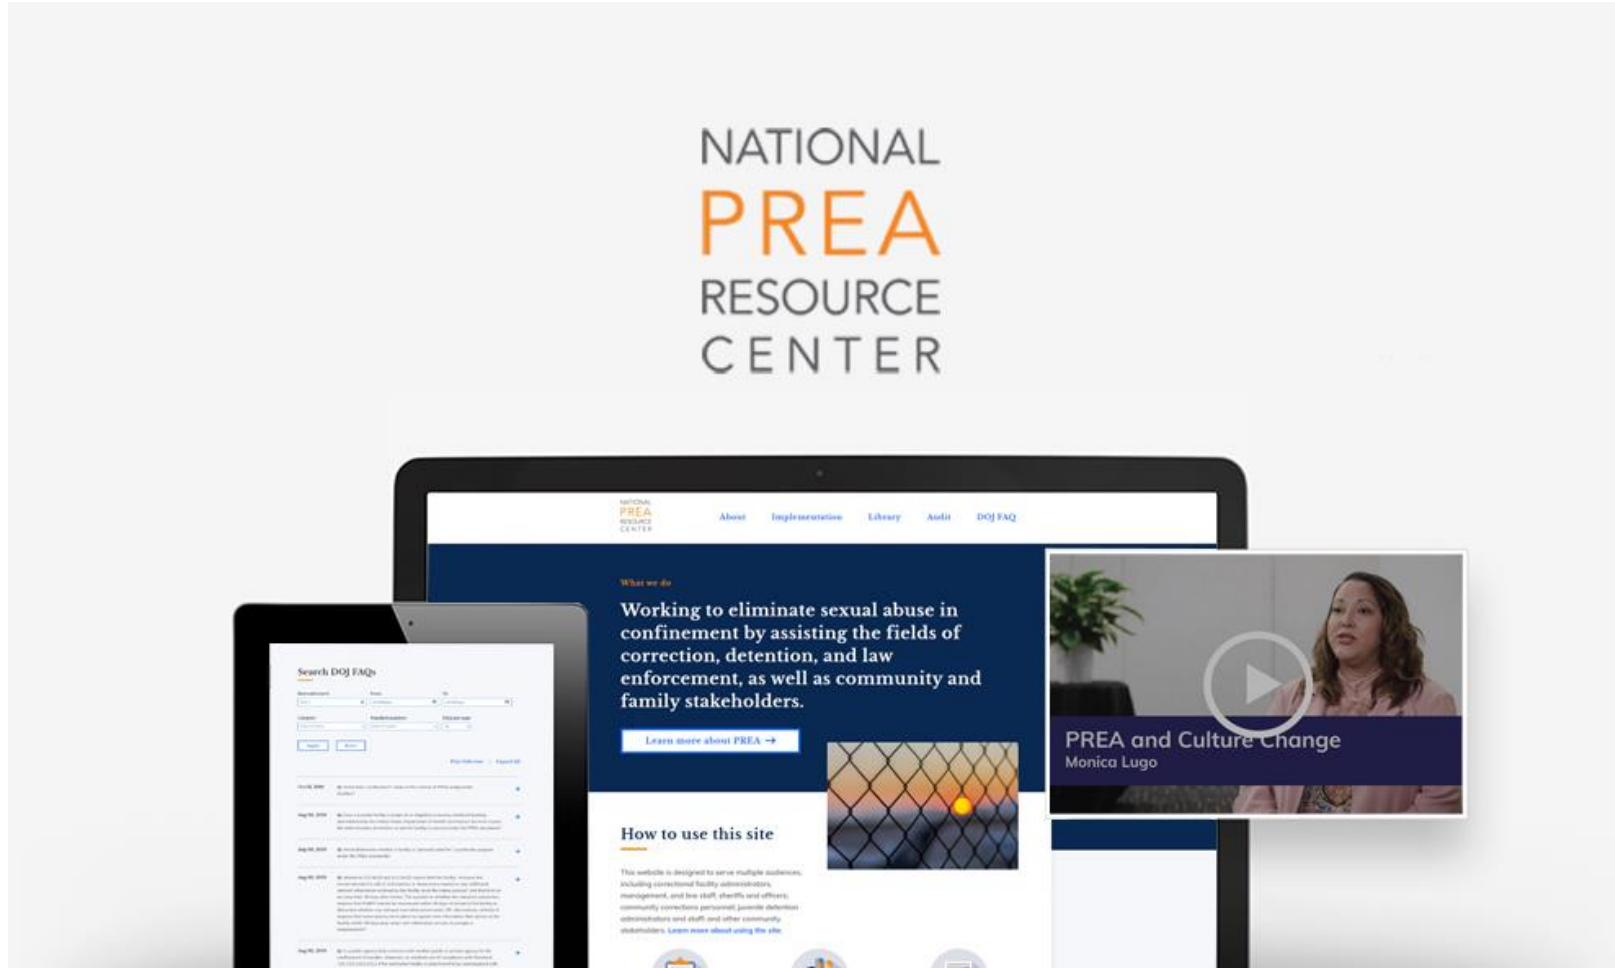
NATIONAL
PREA
RESOURCE
CENTER

NATIONAL PREA RESOURCE CENTER

About Implementation Library Audit DOJ FAQ

What we do

Working to eliminate sexual abuse in confinement by assisting the fields of correction, detention, and law enforcement, as well as community and family stakeholders.

Learn more about PREA →

How to use this site

This website is designed to serve multiple audiences, including correctional facility administrators, management, and line staff; sheriffs and officers; community corrections personnel; juvenile detention administrators and staff; and other community stakeholders. Learn more about using the site.

PREA and Culture Change
Monica Lugo

Search DOJ FAQs

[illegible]